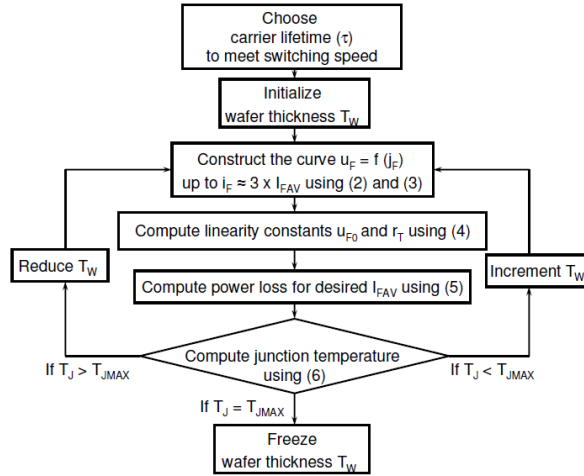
Choose carrier lifetime ($\tau$) to meet switching speed

Initialize wafer thickness $T_W$

Construct the curve $u_F = f\ (j_F)$ up to $i_F \approx 3 \times I_{FAV}$ using (2) and (3)

Compute linearity constants $u_{F0}$ and $r_T$ using (4)

Compute power loss for desired $I_{FAV}$ using (5)

Reduce $T_W$

Increment $T_W$

Compute junction temperature using (6)

If $T_J > T_{JMAX}$

If $T_J < T_{JMAX}$

If $T_J = T_{JMAX}$

Freeze wafer thickness $T_W$